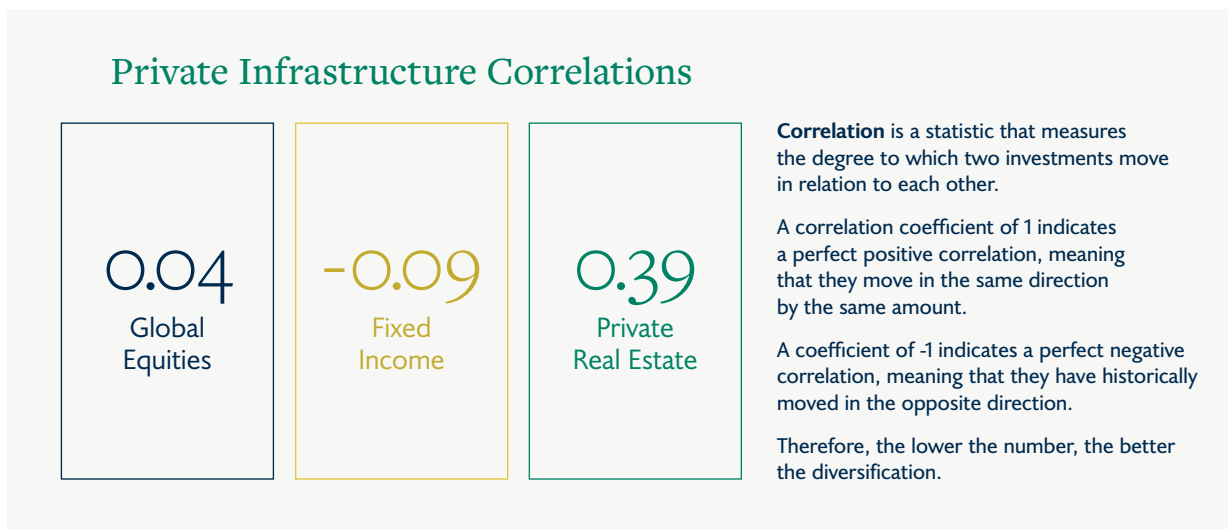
Private Infrastructure Correlations

0.04
Global Equities

-0.09
Fixed Income

0.39
Private Real Estate

**Correlation** is a statistic that measures the degree to which two investments move in relation to each other.

A correlation coefficient of 1 indicates a perfect positive correlation, meaning that they move in the same direction by the same amount.

A coefficient of -1 indicates a perfect negative correlation, meaning that they have historically moved in the opposite direction.

Therefore, the lower the number, the better the diversification.